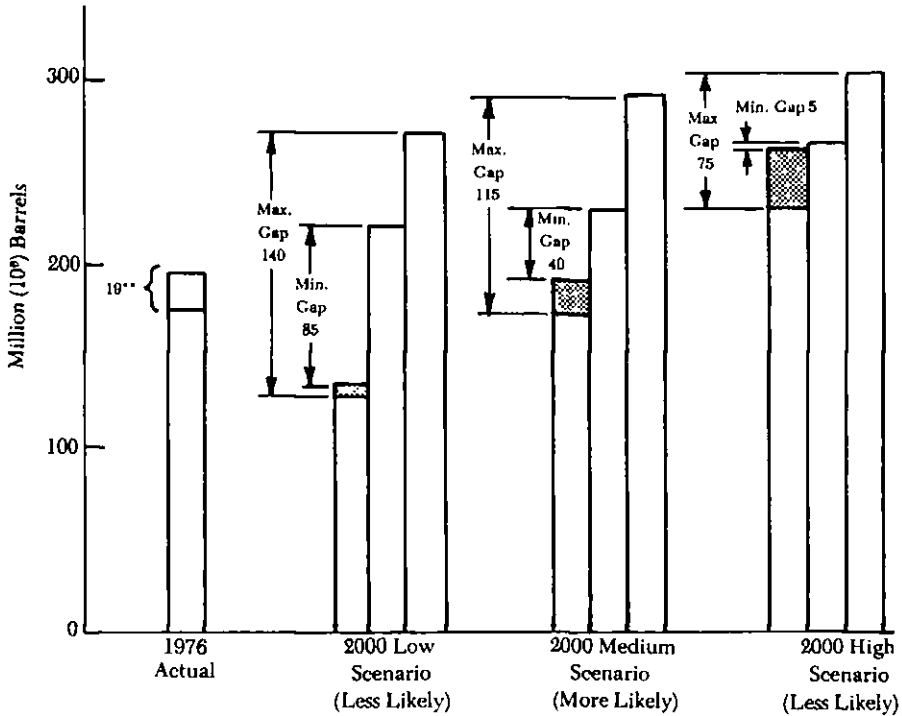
300
200
100
0

Million ($10^6$) Barrels

19**

Max. Gap 140

Min. Gap 85

Max. Gap 115

Min. Gap 40

Max Gap 75

Min. Gap 5

1976 Actual

2000 Low Scenario (Less Likely)

2000 Medium Scenario (More Likely)

2000 High Scenario (Less Likely)